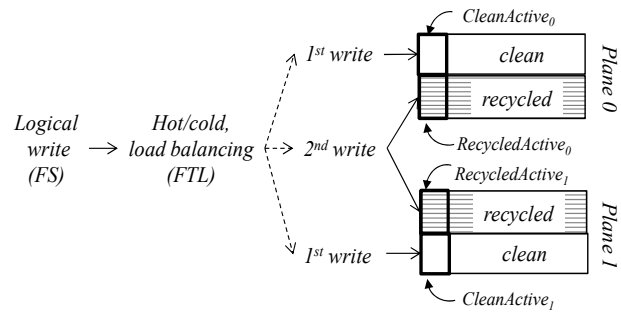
Logical write (FS)

Hot/cold, load balancing (FTL)

$1^{st}$ write

$2^{nd}$ write

$1^{st}$ write

$CleanActive_0$

clean

recycled

$RecycledActive_0$

Plane 0

$RecycledActive_1$

recycled

clean

$CleanActive_1$

Plane 1